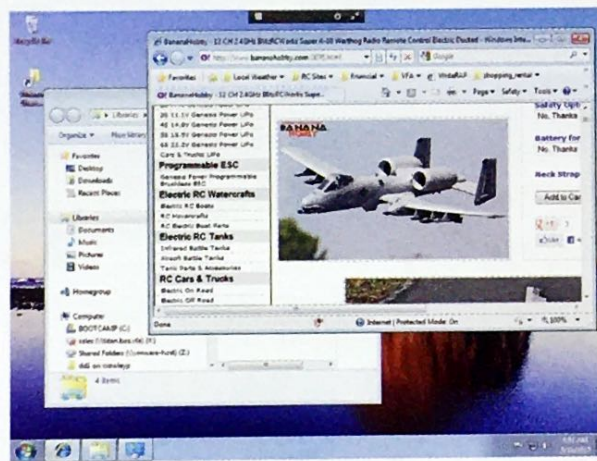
Recycle Bin

BananaHobby - 12 CH 2.4GHz BNL/RCHobbs Super A-10 Warthog Radio Remote Control Electric Ducted - Windows Inte...

http://www.bananahobby.com/

Google

Favorites

Local Weather

RC Sites

Financial

VFA

WebBAR

shopping_rental

BananaHobby - 12 CH 2.4GHz BNL/RCHobbs Super...

Page

Safety

Tools

Libraries

Organize

Favorites

Desktop

Downloads

Recent Places

Libraries

Documents

Music

Pictures

Videos

Homegroup

Computer

BOOTCAMP (C:)

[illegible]

Shared Folders ([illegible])

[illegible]

4 items

3S 11.1V Generic Power LiPo

4S 14.8V Generic Power LiPo

5S 18.5V Generic Power LiPo

6S 22.2V Generic Power LiPo

Cars & Trucks LiPo

Programmable ESC

Generic Power Programmable Brushless ESC

Electric RC Watercrafts

Electric RC Boats

RC Hovercrafts

RC Electric Boat Parts

Electric RC Tanks

Infrared Battle Tanks

Airsoft Battle Tanks

Tank Parts & Accessories

RC Cars & Trucks

Electric On Road

Electric Off Road

BANANA HOBBY

Safety Opt

No, Thanks

Battery fo

No, Thanks

Neck Strap

Add to Ca

Like

Done

Internet | Protected Mode: On

100%